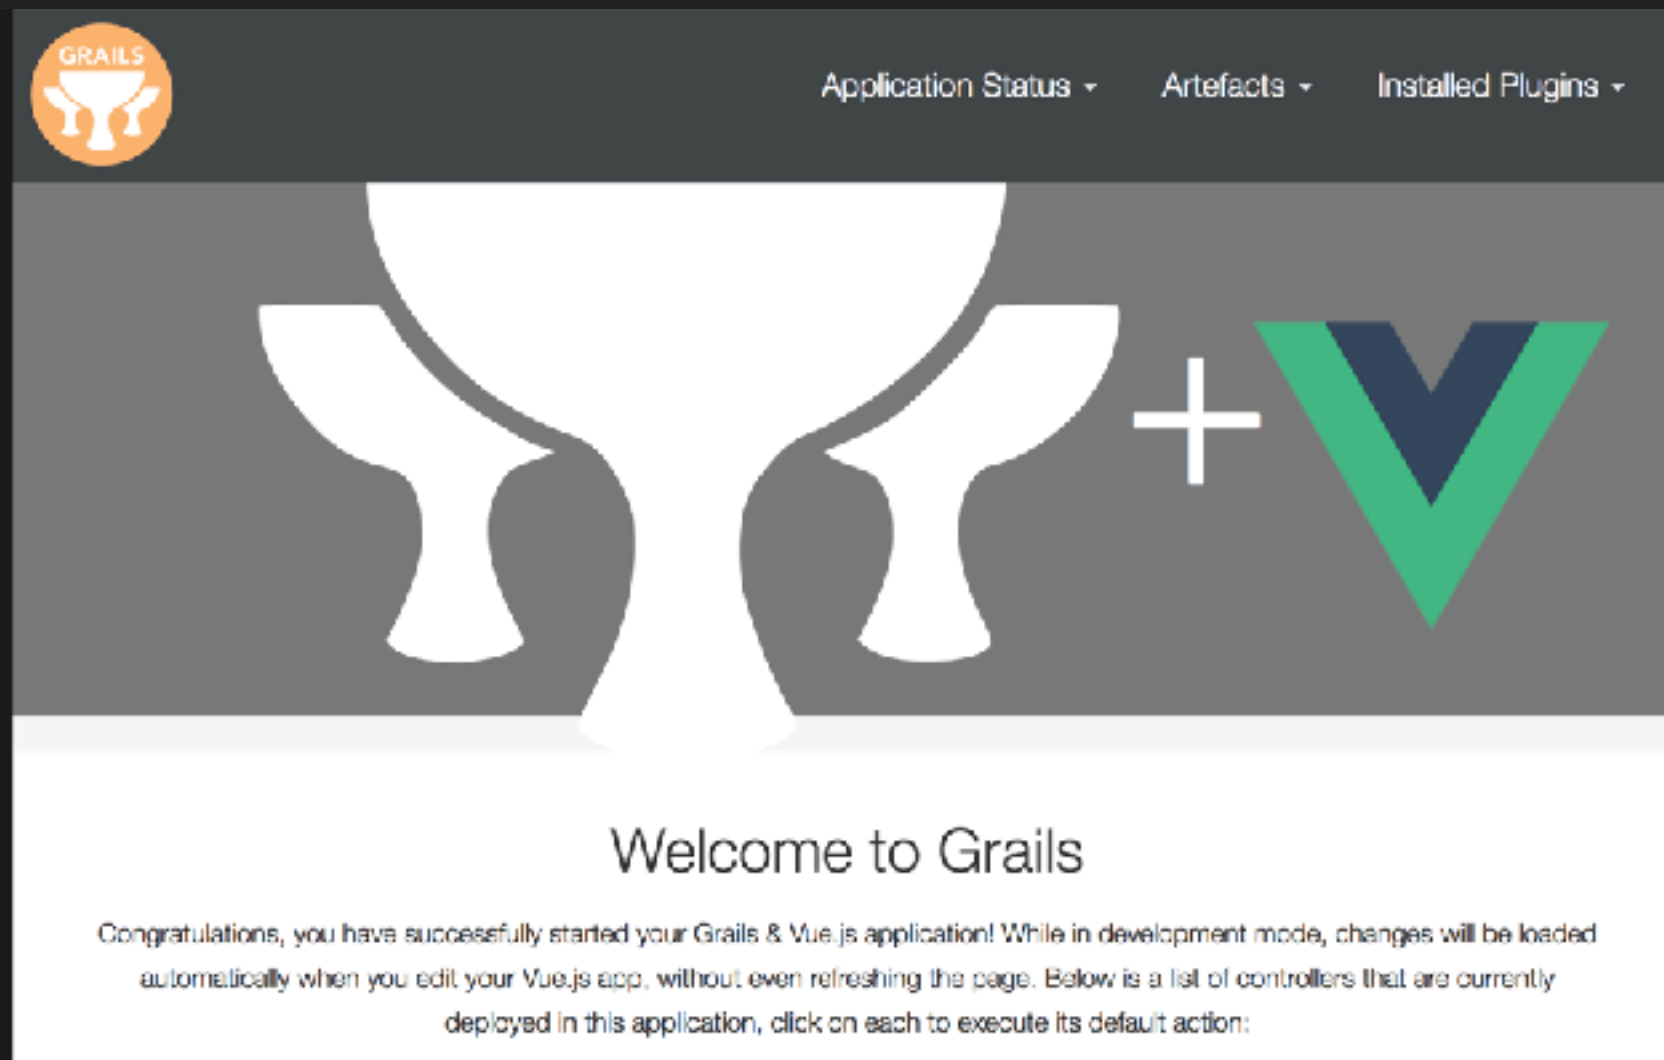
GRAILS

Application Status ▾ Artefacts ▾ Installed Plugins ▾

+

Welcome to Grails

Congratulations, you have successfully started your Grails & Vue.js application! While in development mode, changes will be loaded automatically when you edit your Vue.js app, without even refreshing the page. Below is a list of controllers that are currently deployed in this application, click on each to execute its default action: